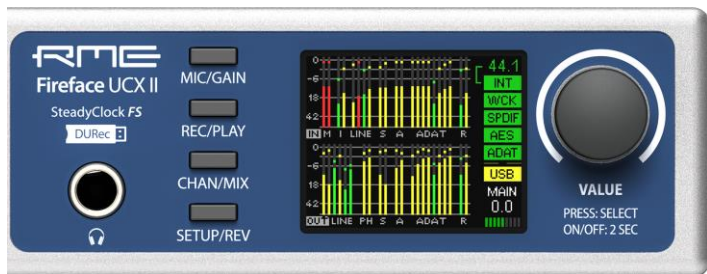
RME
Fireface UCX II
SteadyClock FS
DURec

MIC/GAIN
REC/PLAY
CHAN/MIX
SETUP/REV

0
-6
18
42
IN M I LINE S A ADAT R
0
-6
18
42
OUT LINE PH S A ADAT R

44.1
INT
WCK
SPDIF
AES
ADAT
USB
MAIN
0.0

VALUE
PRESS: SELECT
ON/OFF: 2 SEC